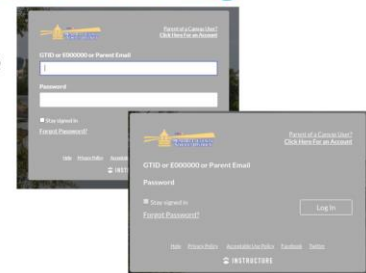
Parent of a Canvas User?
Click Here For an Account

GTID or E000000 or Parent Email

Password

Stay signed in

Forgot Password?

Help Privacy Policy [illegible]

INSTRUCTURE

Parent of a Canvas User?
Click Here For an Account

GTID or E000000 or Parent Email

Password

Stay signed in

Forgot Password?

Log In

Help Privacy Policy Acceptable Use Policy Facebook Twitter

INSTRUCTURE